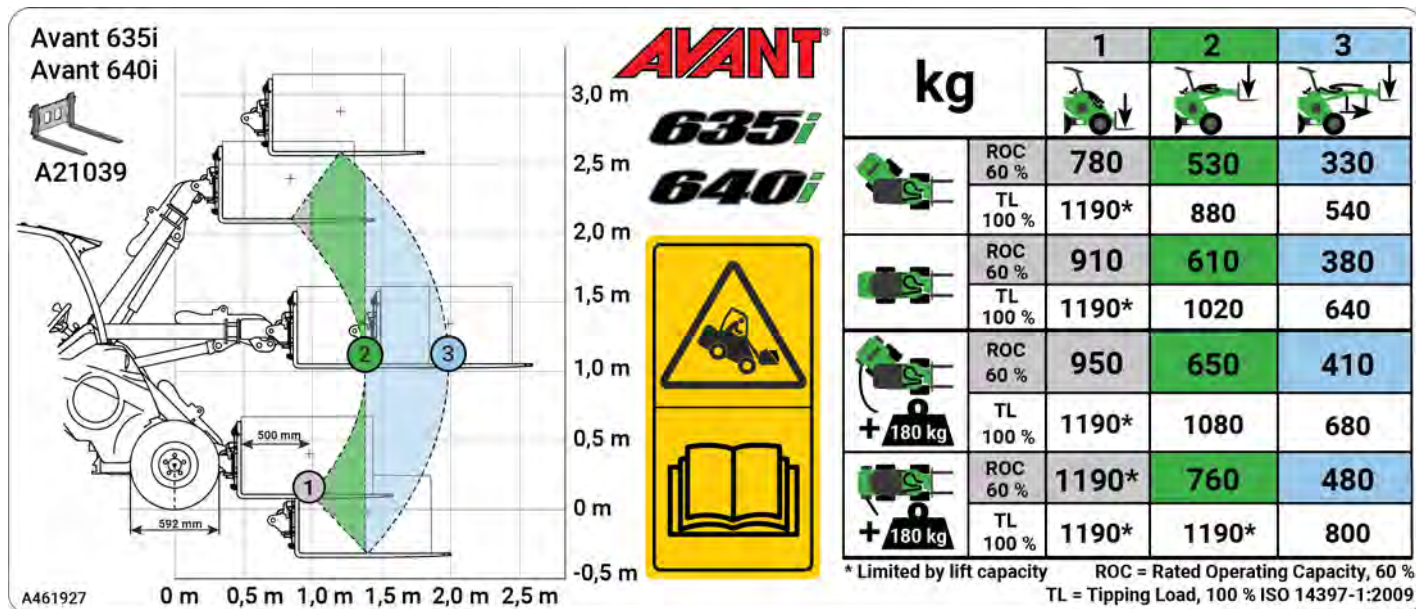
Avant 635i
Avant 640i

A21039

3,0 m
2,5 m
2,0 m
1,5 m
1,0 m
0,5 m
0 m
-0,5 m

500 mm
592 mm

1
2
3

0 m 0,5 m 1,0 m 1,5 m 2,0 m 2,5 m

A461927

AVANT®
635i
640i

| kg | | 1 | 2 | 3 |
|---|---|---|---|---|
| | ROC 60 % | 780 | 530 | 330 |
| | TL 100 % | 1190* | 880 | 540 |
| | ROC 60 % | 910 | 610 | 380 |
| | TL 100 % | 1190* | 1020 | 640 |
| + 180 kg | ROC 60 % | 950 | 650 | 410 |
| | TL 100 % | 1190* | 1080 | 680 |
| + 180 kg | ROC 60 % | 1190* | 760 | 480 |
| | TL 100 % | 1190* | 1190* | 800 |

* Limited by lift capacity
ROC = Rated Operating Capacity, 60 %
TL = Tipping Load, 100 % ISO 14397-1:2009